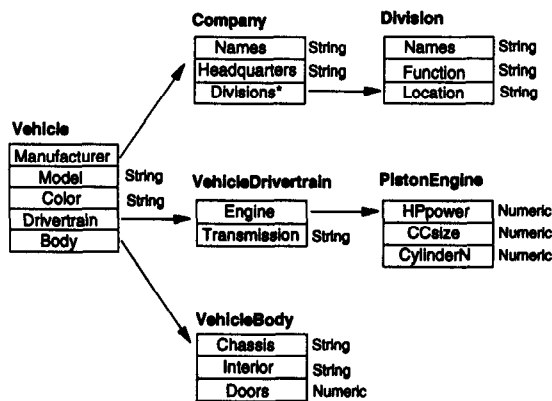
Company

| Names | String |
|---|---|
| Headquarters | String |
| Divisions* | |

Division

| Names | String |
|---|---|
| Function | String |
| Location | String |

Vehicle

| Manufacturer | |
|---|---|
| Model | String |
| Color | String |
| Drivertrain | |
| Body | |

VehicleDrivertrain

| Engine | |
|---|---|
| Transmission | String |

PistonEngine

| HPpower | Numeric |
|---|---|
| CCsize | Numeric |
| CylinderN | Numeric |

VehicleBody

| Chassis | String |
|---|---|
| Interior | String |
| Doors | Numeric |